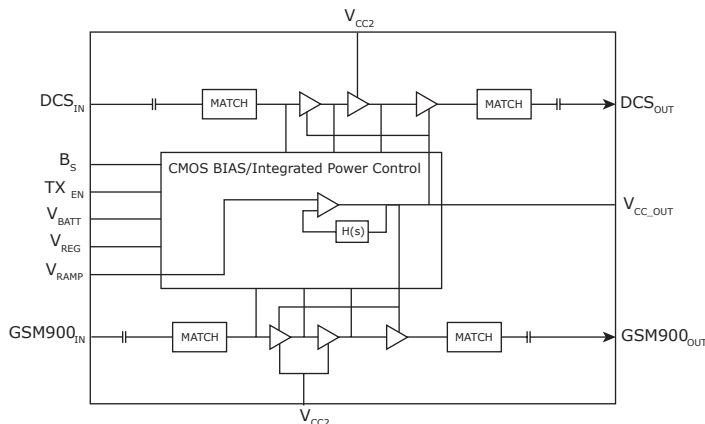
$V_{CC2}$

$DCS_{IN}$

MATCH

MATCH

$DCS_{OUT}$

$B_S$

$TX_{EN}$

$V_{BATT}$

$V_{REG}$

$V_{RAMP}$

CMOS BIAS/Integrated Power Control

H(s)

$V_{CC\_OUT}$

$GSM900_{IN}$

MATCH

MATCH

$GSM900_{OUT}$

$V_{CC2}$